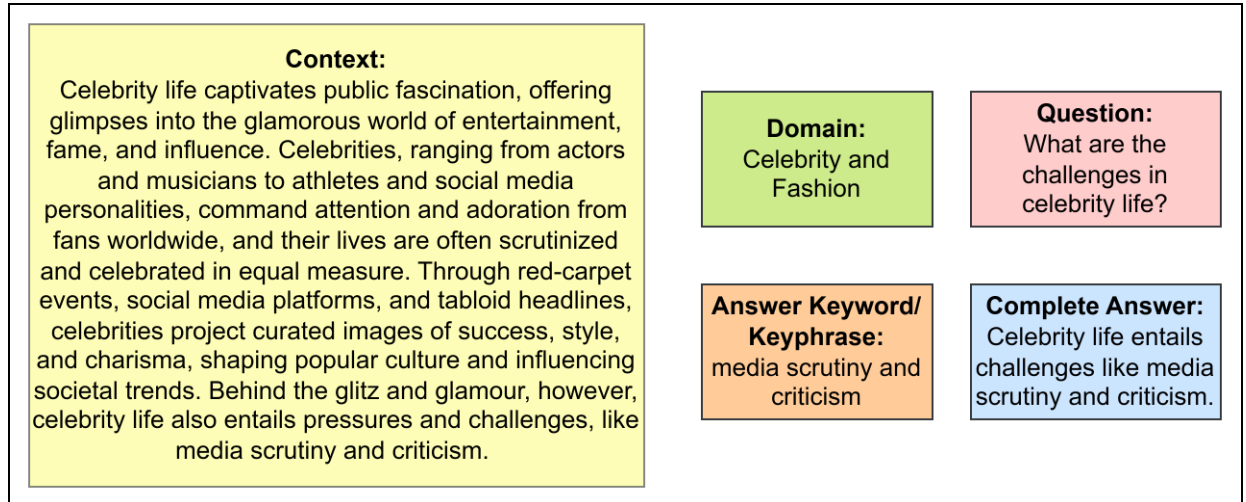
**Context:**
Celebrity life captivates public fascination, offering glimpses into the glamorous world of entertainment, fame, and influence. Celebrities, ranging from actors and musicians to athletes and social media personalities, command attention and adoration from fans worldwide, and their lives are often scrutinized and celebrated in equal measure. Through red-carpet events, social media platforms, and tabloid headlines, celebrities project curated images of success, style, and charisma, shaping popular culture and influencing societal trends. Behind the glitz and glamour, however, celebrity life also entails pressures and challenges, like media scrutiny and criticism.

**Domain:**
Celebrity and Fashion

**Question:**
What are the challenges in celebrity life?

**Answer Keyword/ Keyphrase:**
media scrutiny and criticism

**Complete Answer:**
Celebrity life entails challenges like media scrutiny and criticism.